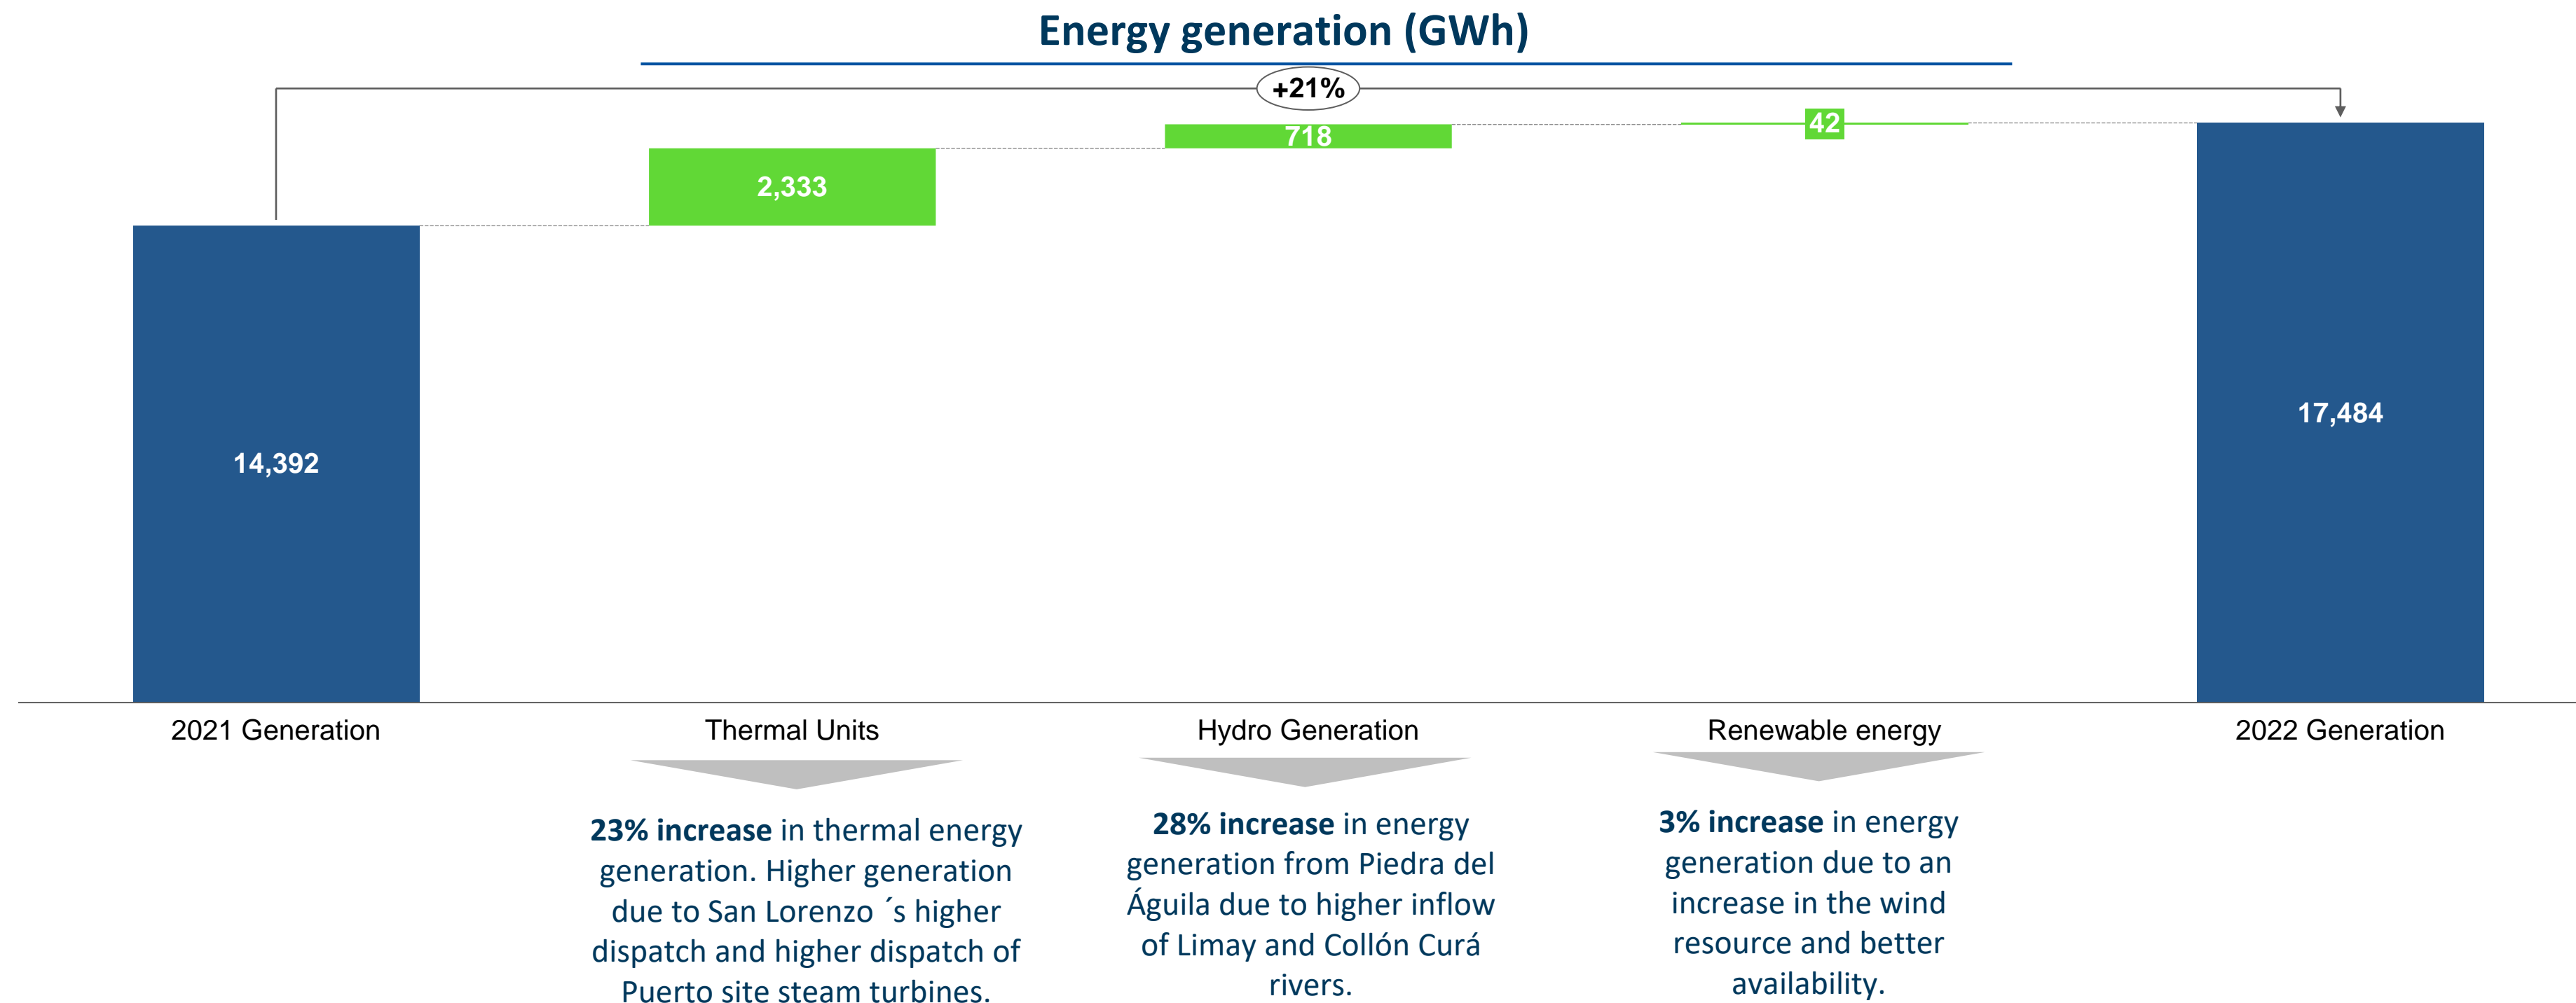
Energy generation (GWh)

+21%

14,392

2,333

718

42

17,484

2021 Generation

Thermal Units

Hydro Generation

Renewable energy

2022 Generation

23% increase in thermal energy generation. Higher generation due to San Lorenzo ´s higher dispatch and higher dispatch of Puerto site steam turbines.

28% increase in energy generation from Piedra del Águila due to higher inflow of Limay and Collón Curá rivers.

3% increase in energy generation due to an increase in the wind resource and better availability.